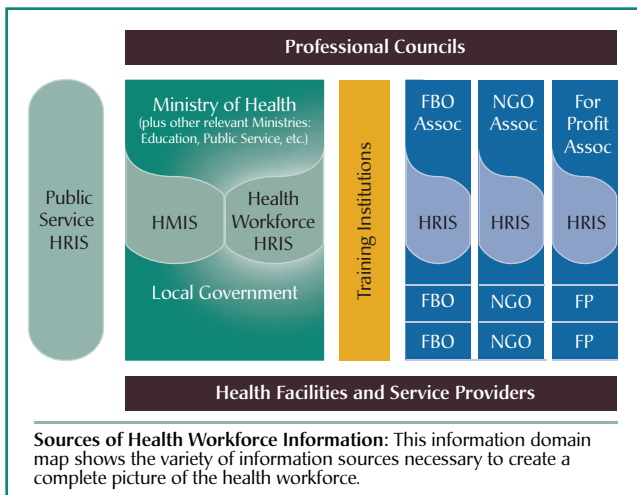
Professional Councils

Public Service HRIS

Ministry of Health
(plus other relevant Ministries: Education, Public Service, etc.)

HMIS

Health Workforce HRIS

Local Government

Training Institutions

FBO Assoc

HRIS

FBO

FBO

NGO Assoc

HRIS

NGO

NGO

For Profit Assoc

HRIS

FP

FP

Health Facilities and Service Providers

**Sources of Health Workforce Information**: This information domain map shows the variety of information sources necessary to create a complete picture of the health workforce.